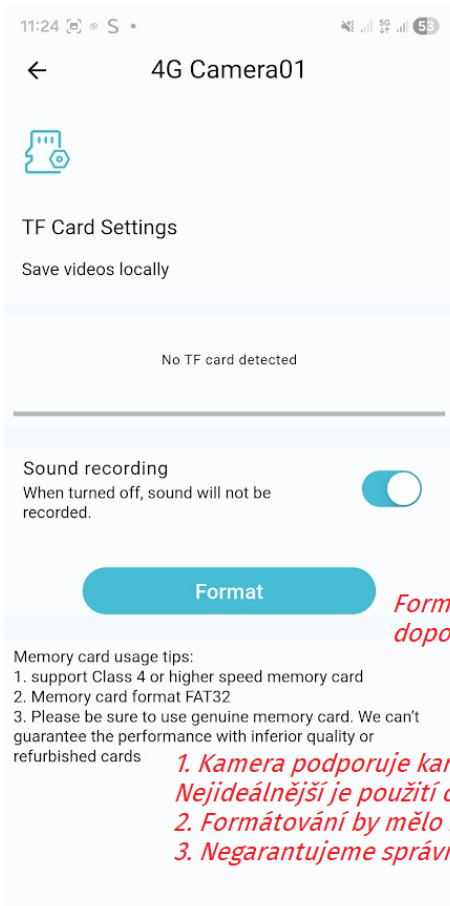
11:24 S • 5G 58

4G Camera01

TF Card Settings

Save videos locally

No TF card detected

Sound recording
When turned off, sound will not be recorded.

Format

Form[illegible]
dopo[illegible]

Memory card usage tips:
1. support Class 4 or higher speed memory card
2. Memory card format FAT32
3. Please be sure to use genuine memory card. We can't guarantee the performance with inferior quality or refurbished cards

1. Kamera podporuje kar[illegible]
Nejideálnější je použití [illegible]
2. Formátování by mělo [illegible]
3. Negarantujeme správ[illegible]